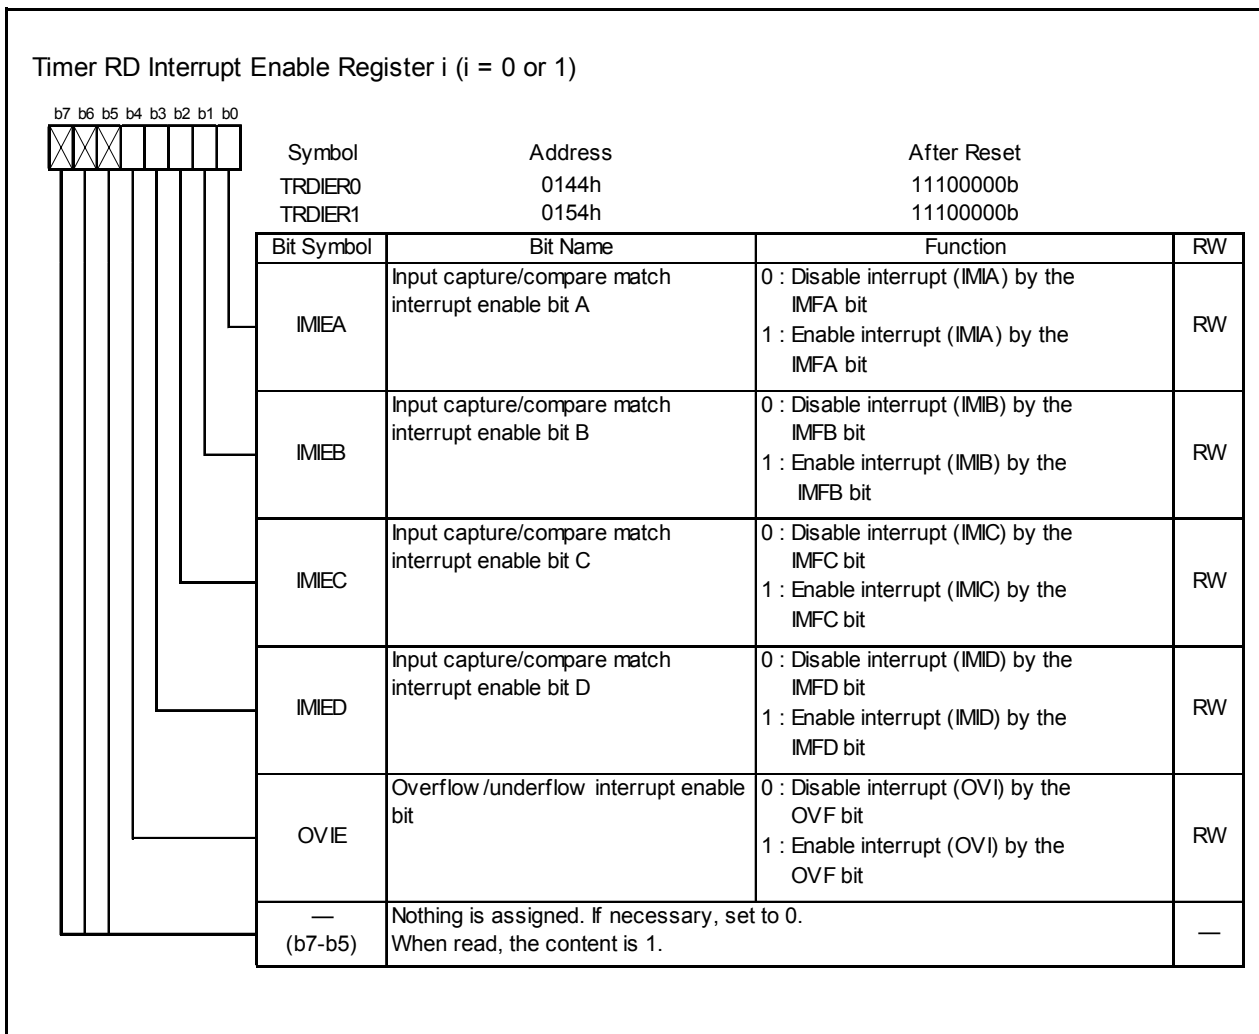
Timer RD Interrupt Enable Register i (i = 0 or 1)

b7 b6 b5 b4 b3 b2 b1 b0

| Symbol | Address | After Reset |
|---|---|---|
| TRDIER0 | 0144h | 11100000b |
| TRDIER1 | 0154h | 11100000b |

| Bit Symbol | Bit Name | Function | RW |
|---|---|---|---|
| IMIEA | Input capture/compare match interrupt enable bit A | 0 : Disable interrupt (IMIA) by the IMFA bit<br>1 : Enable interrupt (IMIA) by the IMFA bit | RW |
| IMIEB | Input capture/compare match interrupt enable bit B | 0 : Disable interrupt (IMIB) by the IMFB bit<br>1 : Enable interrupt (IMIB) by the IMFB bit | RW |
| IMIEC | Input capture/compare match interrupt enable bit C | 0 : Disable interrupt (IMIC) by the IMFC bit<br>1 : Enable interrupt (IMIC) by the IMFC bit | RW |
| IMIED | Input capture/compare match interrupt enable bit D | 0 : Disable interrupt (IMID) by the IMFD bit<br>1 : Enable interrupt (IMID) by the IMFD bit | RW |
| OVIE | Overflow/underflow interrupt enable bit | 0 : Disable interrupt (OVI) by the OVF bit<br>1 : Enable interrupt (OVI) by the OVF bit | RW |
| —<br>(b7-b5) | Nothing is assigned. If necessary, set to 0.<br>When read, the content is 1. | | — |